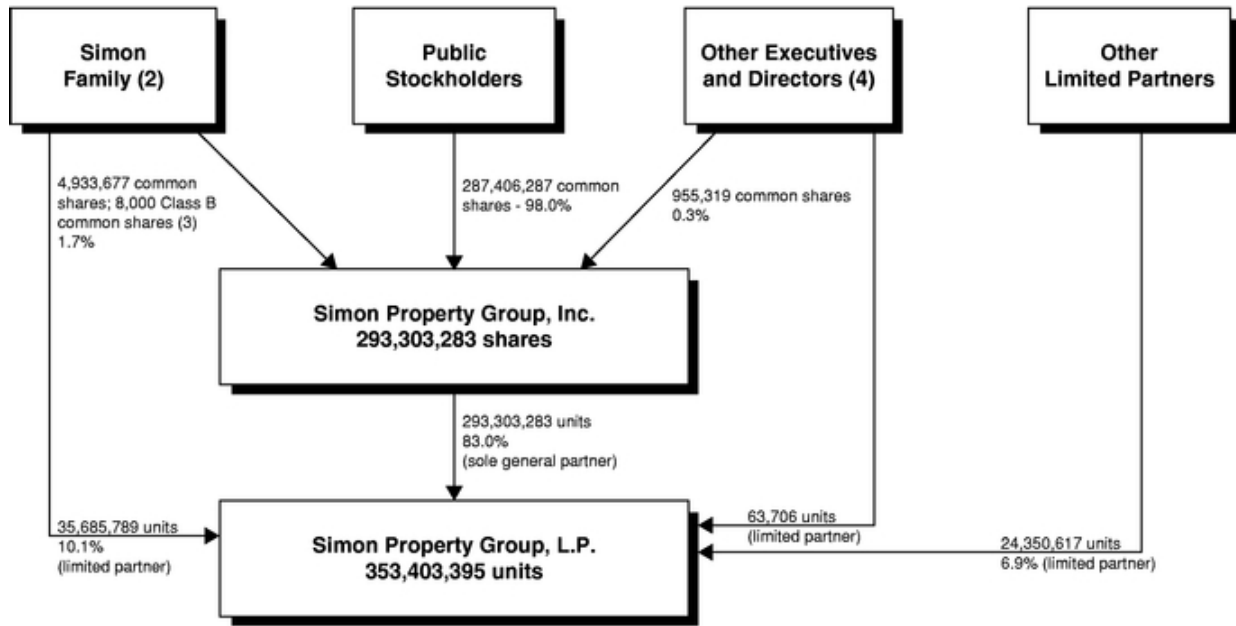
Simon Family (2)

Public Stockholders

Other Executives and Directors (4)

Other Limited Partners

4,933,677 common shares; 8,000 Class B common shares (3) 1.7%

287,406,287 common shares - 98.0%

955,319 common shares 0.3%

Simon Property Group, Inc.
293,303,283 shares

293,303,283 units 83.0% (sole general partner)

35,685,789 units 10.1% (limited partner)

63,706 units (limited partner)

24,350,617 units 6.9% (limited partner)

Simon Property Group, L.P.
353,403,395 units